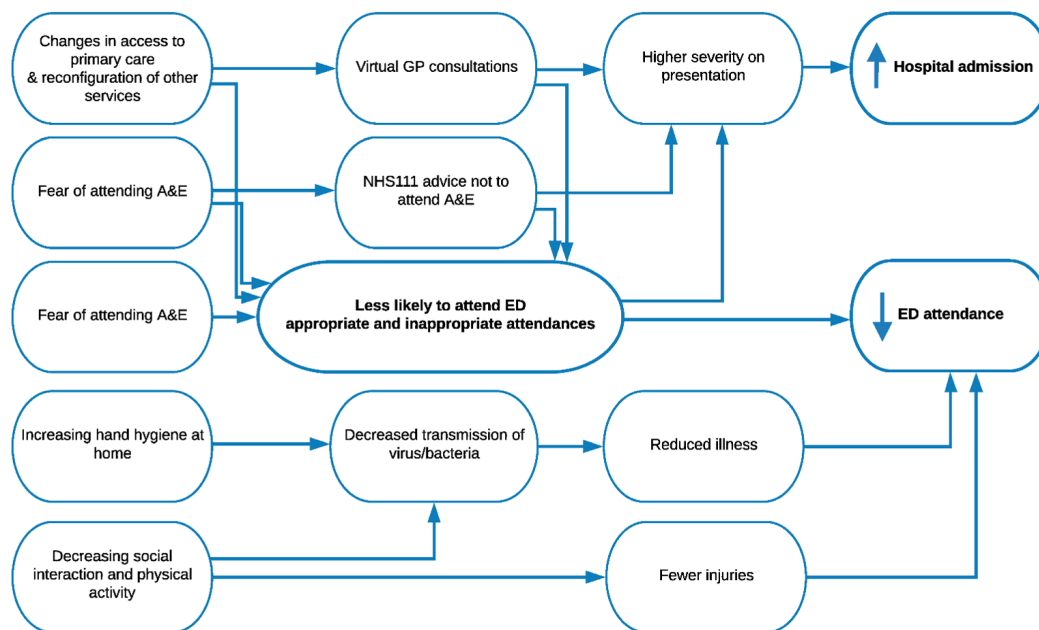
Changes in access to primary care & reconfiguration of other services

Virtual GP consultations

Higher severity on presentation

Hospital admission

Fear of attending A&E

NHS111 advice not to attend A&E

Fear of attending A&E

Less likely to attend ED appropriate and inappropriate attendances

ED attendance

Increasing hand hygiene at home

Decreased transmission of virus/bacteria

Reduced illness

Decreasing social interaction and physical activity

Fewer injuries